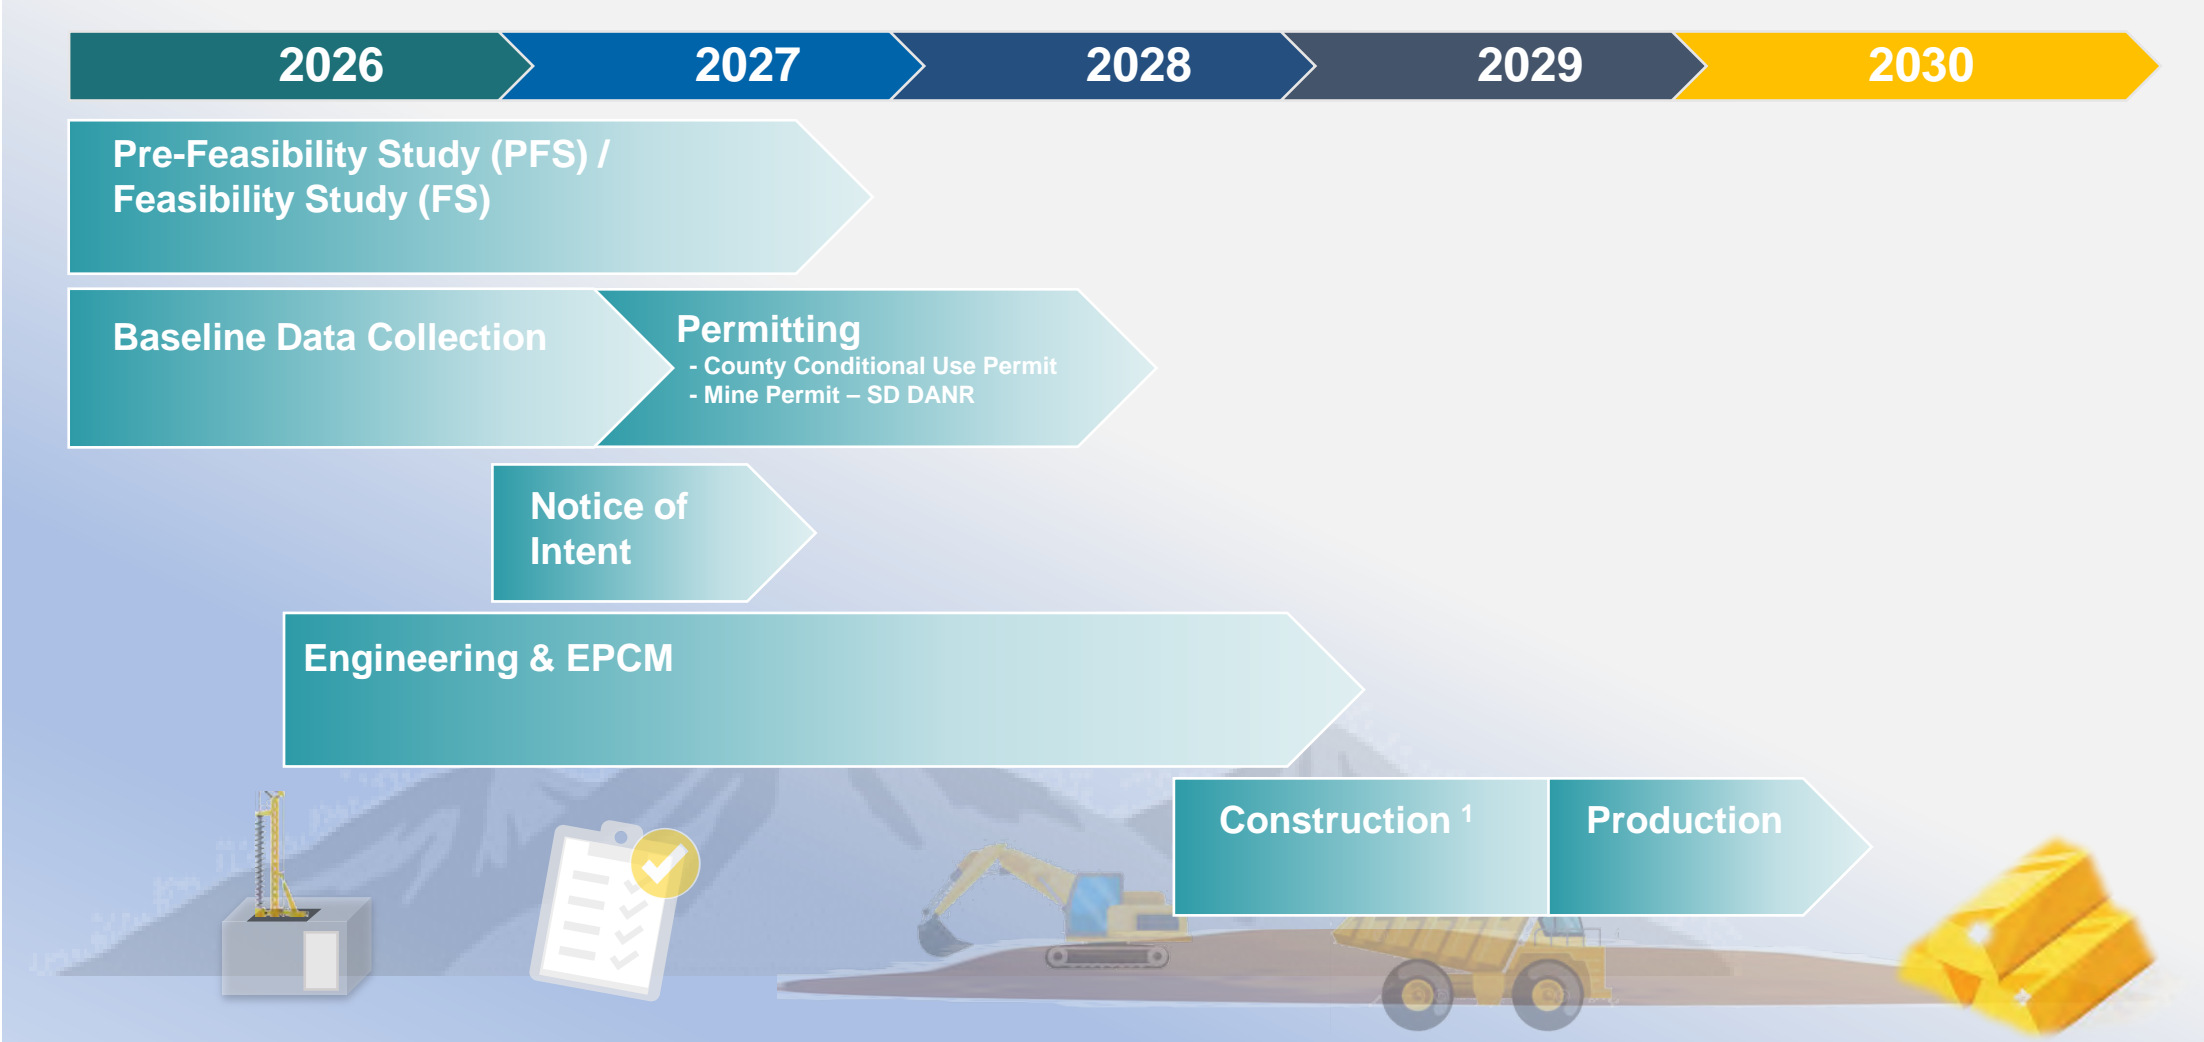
2026 2027 2028 2029 2030

Pre-Feasibility Study (PFS) / Feasibility Study (FS)

Baseline Data Collection

Permitting
- County Conditional Use Permit
- Mine Permit – SD DANR

Notice of Intent

Engineering & EPCM

Construction $^1$

Production